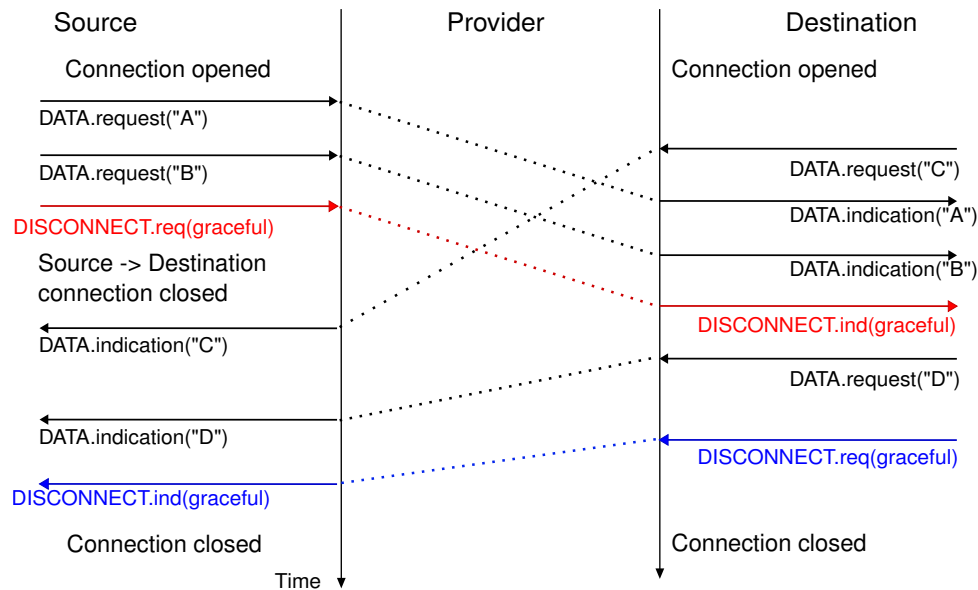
Source

Provider

Destination

Connection opened

Connection opened

DATA.request("A")

DATA.request("B")

DATA.request("C")

DISCONNECT.req(graceful)

DATA.indication("A")

Source -> Destination connection closed

DATA.indication("B")

DATA.indication("C")

DISCONNECT.ind(graceful)

DATA.request("D")

DATA.indication("D")

DISCONNECT.req(graceful)

DISCONNECT.ind(graceful)

Connection closed

Connection closed

Time